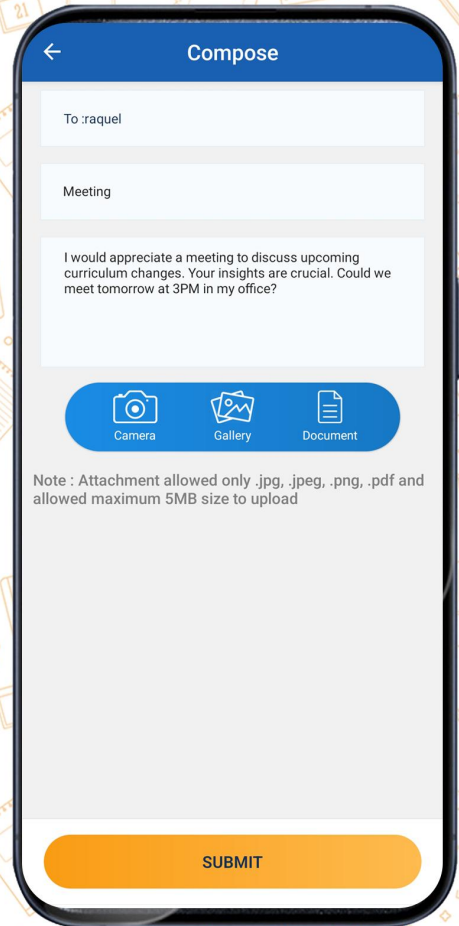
Compose

To :raquel

Meeting

I would appreciate a meeting to discuss upcoming curriculum changes. Your insights are crucial. Could we meet tomorrow at 3PM in my office?

Camera

Gallery

Document

Note : Attachment allowed only .jpg, .jpeg, .png, .pdf and allowed maximum 5MB size to upload

SUBMIT